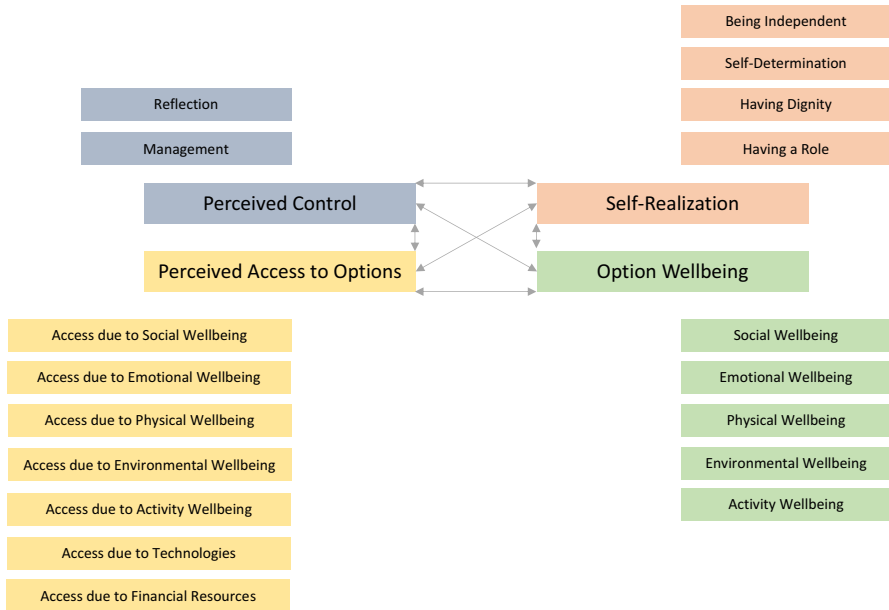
Being Independent

Self-Determination

Having Dignity

Having a Role

Reflection

Management

Perceived Control

Self-Realization

Perceived Access to Options

Option Wellbeing

Access due to Social Wellbeing

Access due to Emotional Wellbeing

Access due to Physical Wellbeing

Access due to Environmental Wellbeing

Access due to Activity Wellbeing

Access due to Technologies

Access due to Financial Resources

Social Wellbeing

Emotional Wellbeing

Physical Wellbeing

Environmental Wellbeing

Activity Wellbeing